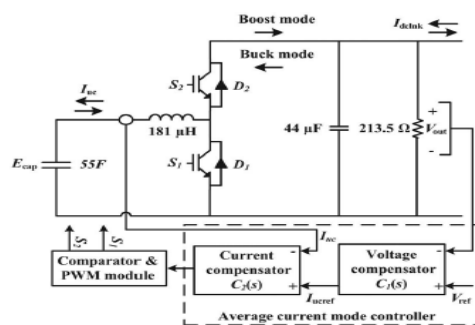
Boost mode
$I_{\text{dclink}}$
Buck mode
$I_{uc}$
$S_2$
$D_2$
181 μH
44 μF
213.5 Ω
$V_{out}$
+
-
$E_{cap}$
55F
$S_1$
$D_1$
$S_1$
$S_2$
Comparator & PWM module
$I_{uc}$
Current compensator $C_2(s)$
-
+
$I_{ucref}$
Voltage compensator $C_1(s)$
-
+
$V_{ref}$
Average current mode controller